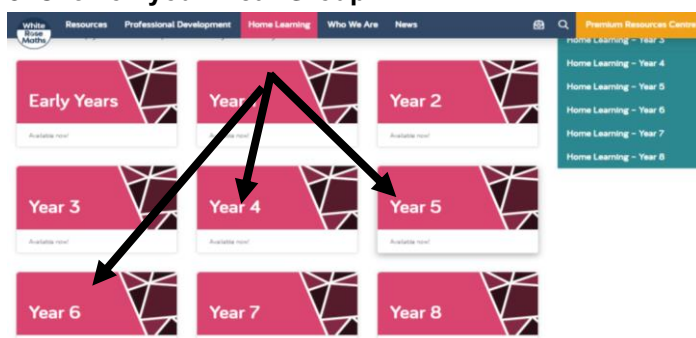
White Rose Maths Resources Professional Development Home Learning Who We Are News Premium Resources Centre

Home Learning – Year 3
Home Learning – Year 4
Home Learning – Year 5
Home Learning – Year 6
Home Learning – Year 7
Home Learning – Year 8

Early Years
Available now!

Year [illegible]
Available now!

Year 2
Available now!

Year 3
Available now!

Year 4
Available now!

Year 5
Available now!

Year 6

Year 7

Year 8